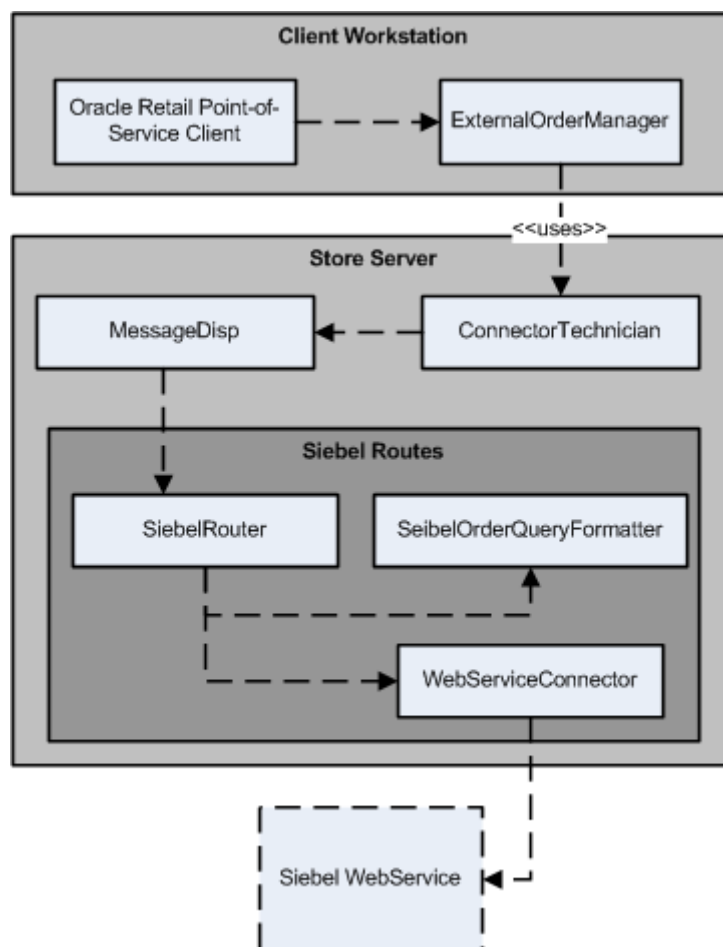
Client Workstation

Oracle Retail Point-of-Service Client

ExternalOrderManager

<<uses>>

Store Server

MessageDisp

ConnectorTechnician

Siebel Routes

SiebelRouter

SeibelOrderQueryFormatter

WebServiceConnector

Siebel WebService